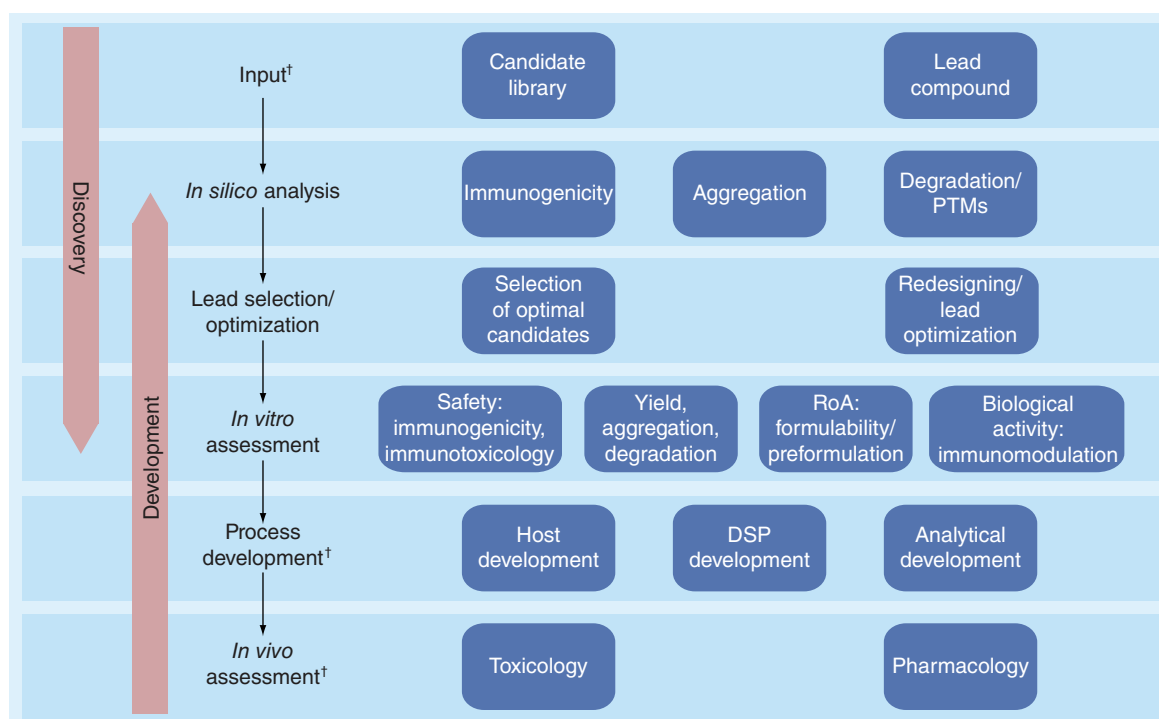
Discovery

Development

Input$^{\dagger}$

Candidate library

Lead compound

*In silico* analysis

Immunogenicity

Aggregation

Degradation/ PTMs

Lead selection/ optimization

Selection of optimal candidates

Redesigning/ lead optimization

*In vitro* assessment

Safety: immunogenicity, immunotoxicology

Yield, aggregation, degradation

RoA: formulability/ preformulation

Biological activity: immunomodulation

Process development$^{\dagger}$

Host development

DSP development

Analytical development

*In vivo* assessment$^{\dagger}$

Toxicology

Pharmacology